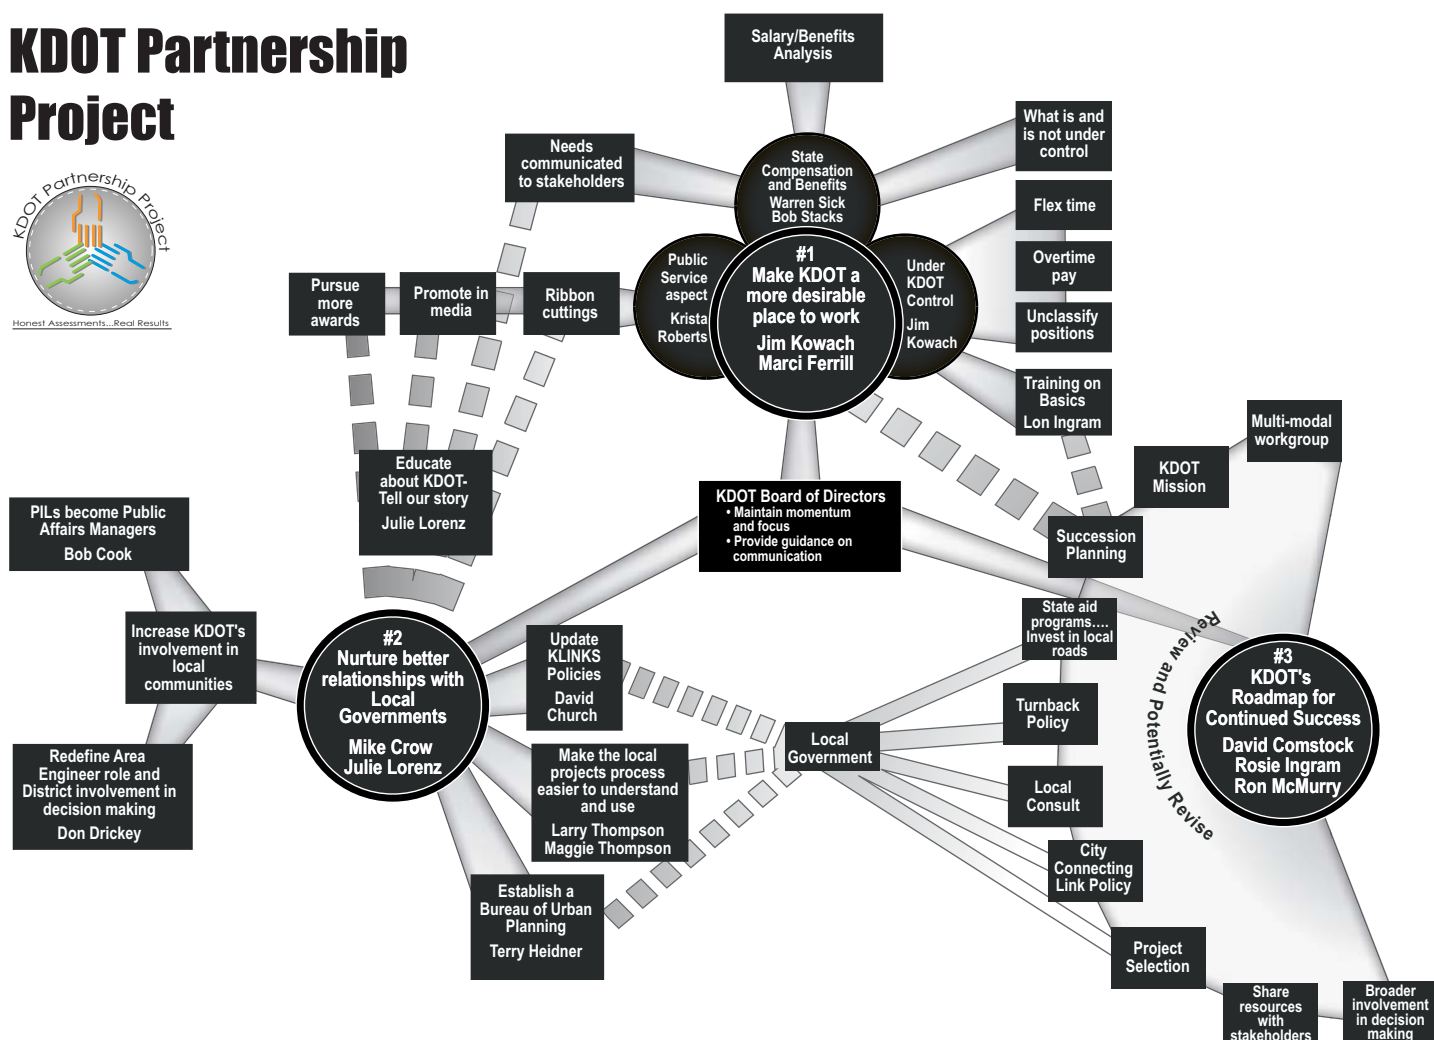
KDOT Partnership Project

KDOT Partnership Project

Honest Assessments...Real Results

Salary/Benefits Analysis

Needs communicated to stakeholders

State Compensation and Benefits
Warren Sick
Bob Stacks

What is and is not under control

Flex time

Overtime pay

Unclassify positions

Training on Basics
Lon Ingram

Pursue more awards

Promote in media

Ribbon cuttings

Public Service aspect
Krista Roberts

#1
Make KDOT a more desirable place to work
Jim Kowach
Marci Ferrill

Under KDOT Control
Jim Kowach

Multi-modal workgroup

KDOT Mission

Educate about KDOT-Tell our story
Julie Lorenz

KDOT Board of Directors
• Maintain momentum and focus
• Provide guidance on communication

Succession Planning

PILs become Public Affairs Managers
Bob Cook

Increase KDOT's involvement in local communities

#2
Nurture better relationships with Local Governments
Mike Crow
Julie Lorenz

Update KLINKS Policies
David Church

State aid programs.... Invest in local roads

Review and Potentially Revise

#3
KDOT's Roadmap for Continued Success
David Comstock
Rosie Ingram
Ron McMurry

Turnback Policy

Local Government

Redefine Area Engineer role and District involvement in decision making
Don Drickey

Make the local projects process easier to understand and use
Larry Thompson
Maggie Thompson

Local Consult

City Connecting Link Policy

Establish a Bureau of Urban Planning
Terry Heidner

Project Selection

Share resources with stakeholders

Broader involvement in decision making